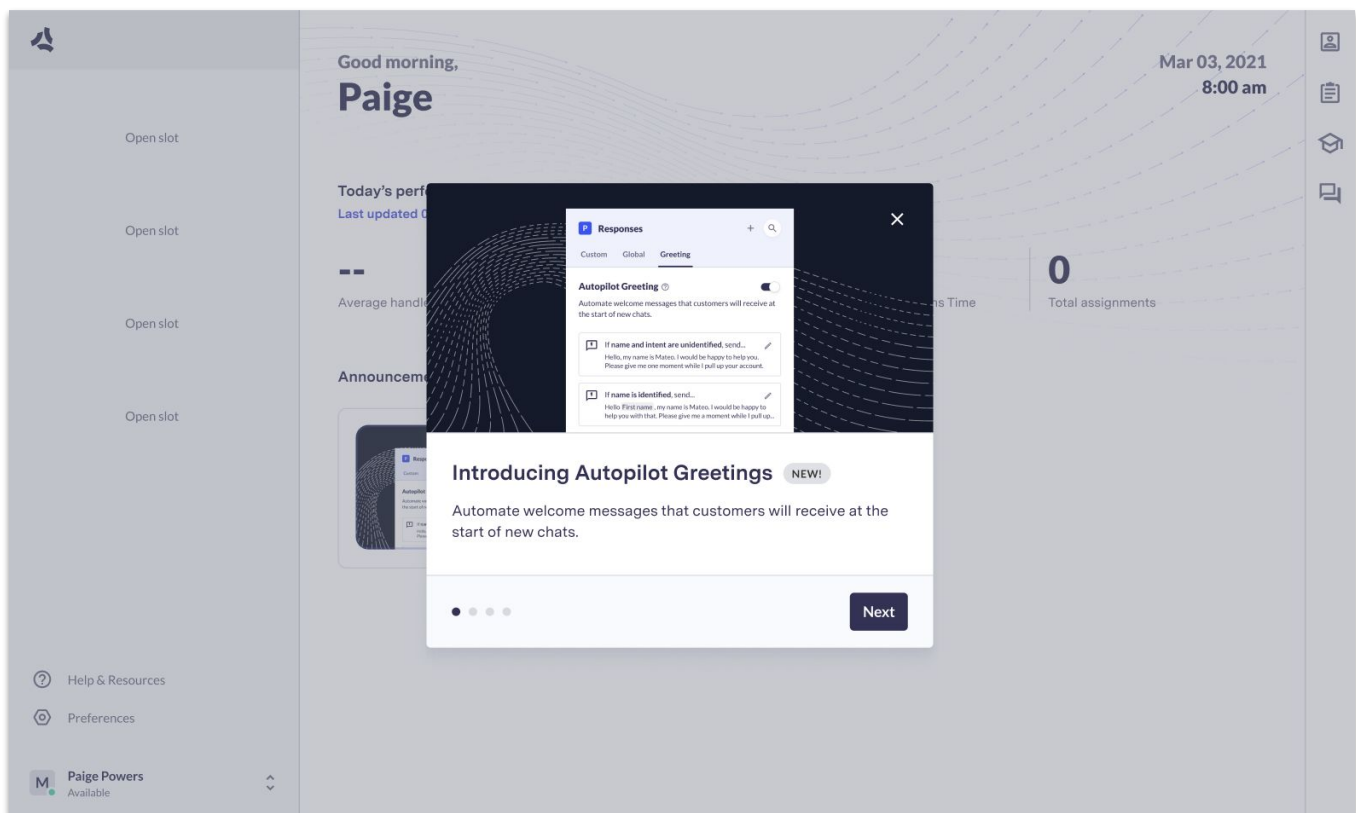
Open slot

Open slot

Open slot

Open slot

Help & Resources

Preferences

M Paige Powers
Available

Good morning,
Paige

Mar 03, 2021
8:00 am

Today's perf
Last updated 0

--
Average handl

ns Time

0
Total assignments

Announceme

P Resp
Custom
Autopilot
Automate w
the start of n
If nam
Hello,
Pleas

P Responses
Custom Global Greeting
Autopilot Greeting
Automate welcome messages that customers will receive at the start of new chats.
If name and intent are unidentified, send...
Hello, my name is Mateo. I would be happy to help you. Please give me one moment while I pull up your account.
If name is identified, send...
Hello First name, my name is Mateo. I would be happy to help you with that. Please give me a moment while I pull up...

Introducing Autopilot Greetings NEW!

Automate welcome messages that customers will receive at the start of new chats.

Next